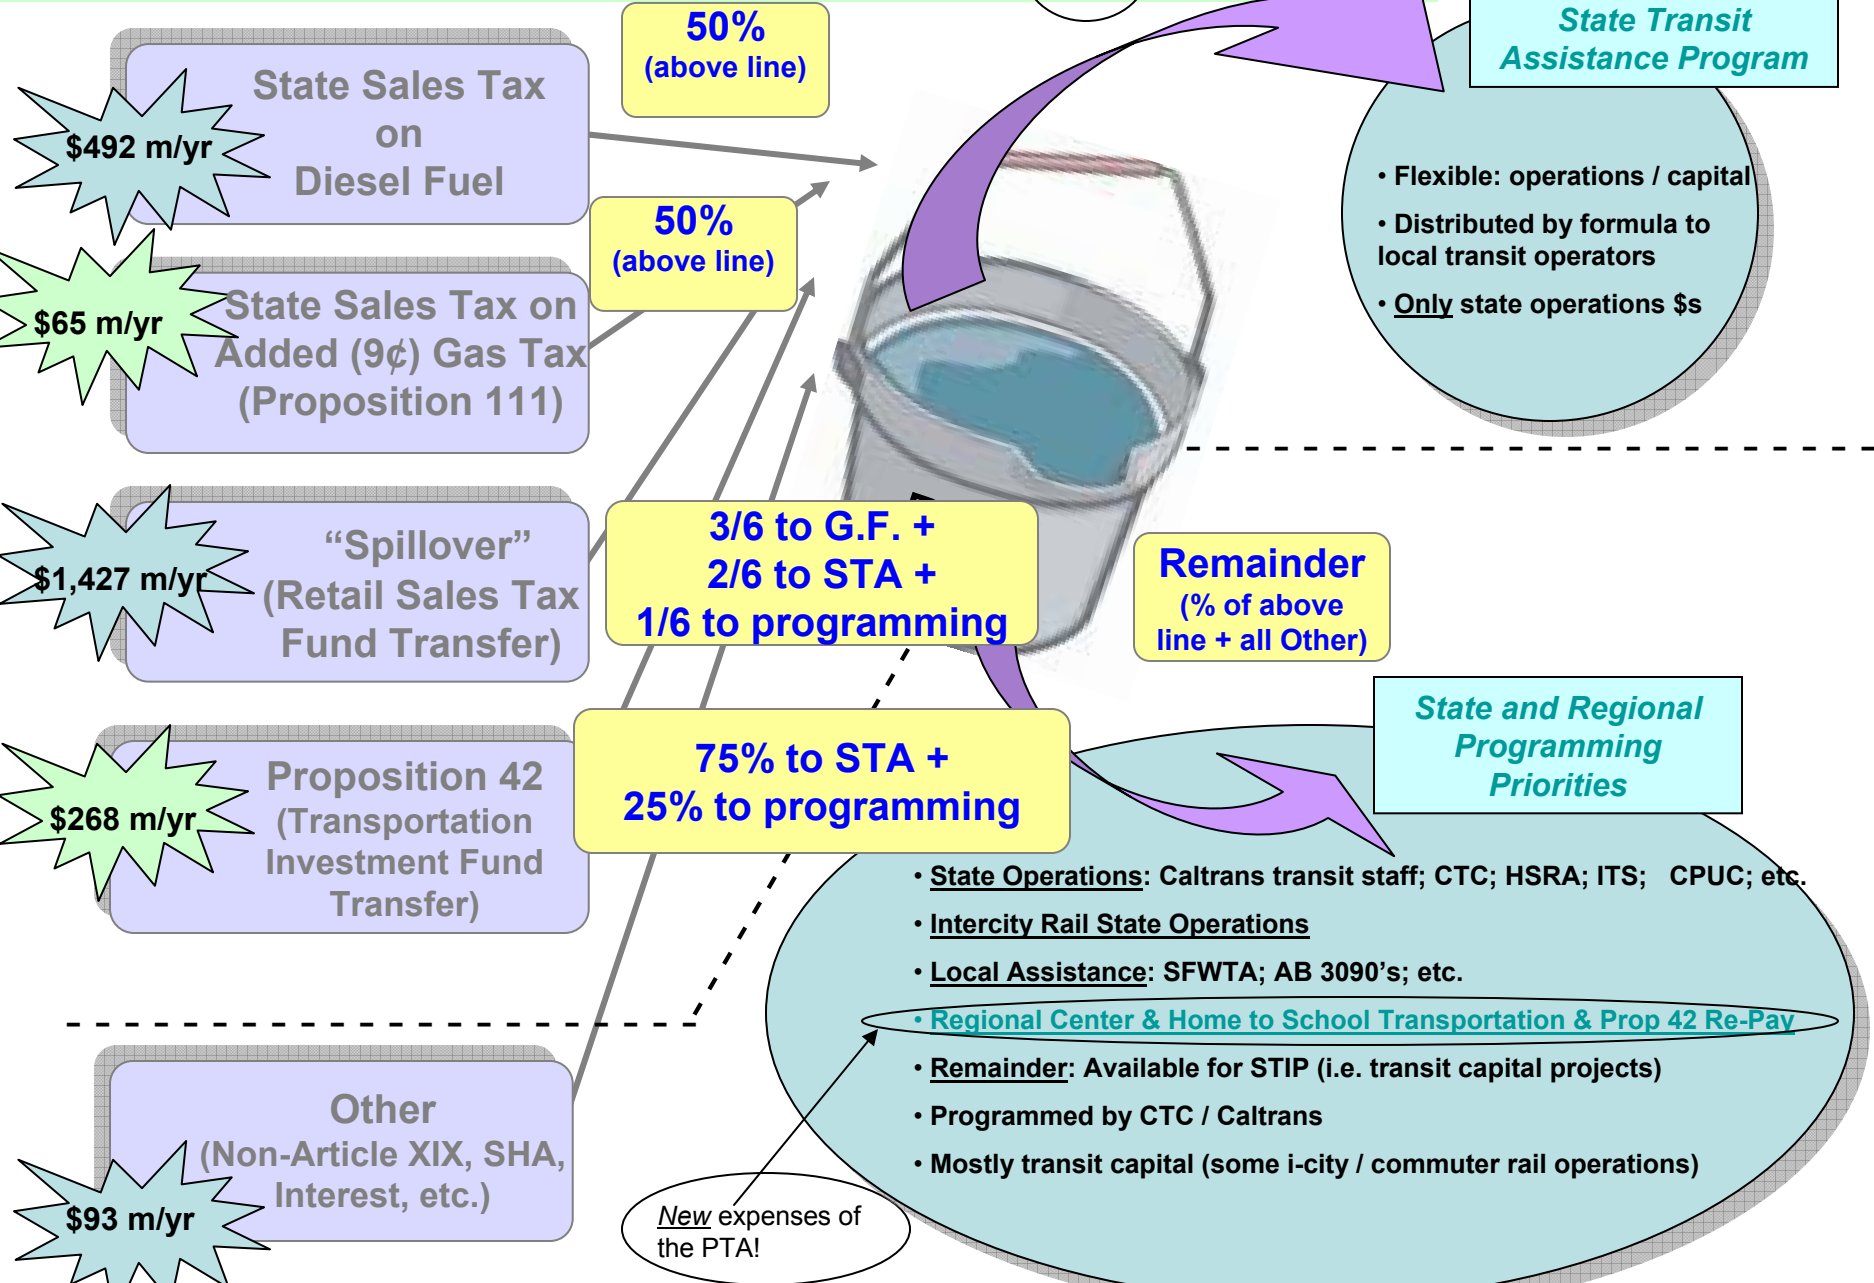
State Sales Tax on Diesel Fuel

$492 m/yr

50% (above line)

50% (above line)

State Sales Tax on Added (9¢) Gas Tax (Proposition 111)

$65 m/yr

"Spillover" (Retail Sales Tax Fund Transfer)

$1,427 m/yr

3/6 to G.F. + 2/6 to STA + 1/6 to programming

Proposition 42 (Transportation Investment Fund Transfer)

$268 m/yr

75% to STA + 25% to programming

Other (Non-Article XIX, SHA, Interest, etc.)

$93 m/yr

State Transit Assistance Program

• Flexible: operations / capital

• Distributed by formula to local transit operators

• Only state operations $s

Remainder (% of above line + all Other)

State and Regional Programming Priorities

• State Operations: Caltrans transit staff; CTC; HSRA; ITS; CPUC; etc.

• Intercity Rail State Operations

• Local Assistance: SFWTA; AB 3090's; etc.

• Regional Center & Home to School Transportation & Prop 42 Re-Pay

• Remainder: Available for STIP (i.e. transit capital projects)

• Programmed by CTC / Caltrans

• Mostly transit capital (some i-city / commuter rail operations)

New expenses of the PTA!